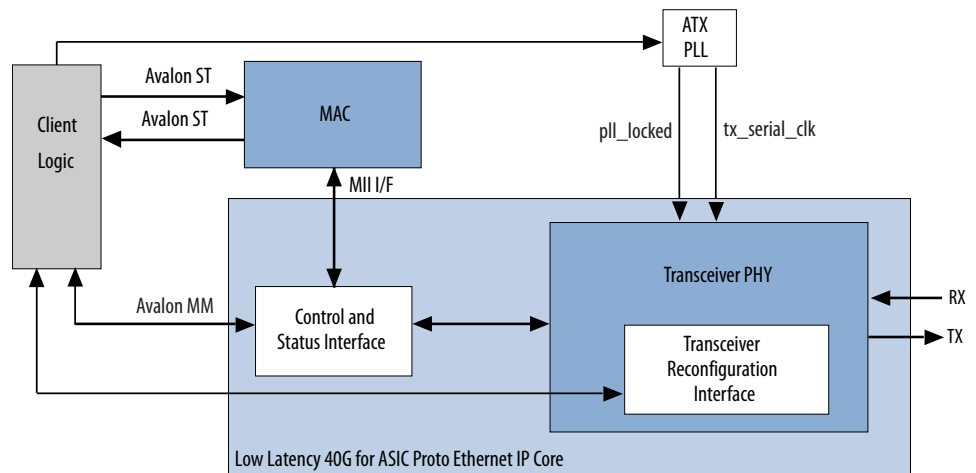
ATX PLL

Client Logic

Avalon ST

Avalon ST

MAC

pll_locked

tx_serial_clk

MII I/F

Transceiver PHY

RX

TX

Avalon MM

Control and Status Interface

Transceiver Reconfiguration Interface

Low Latency 40G for ASIC Proto Ethernet IP Core